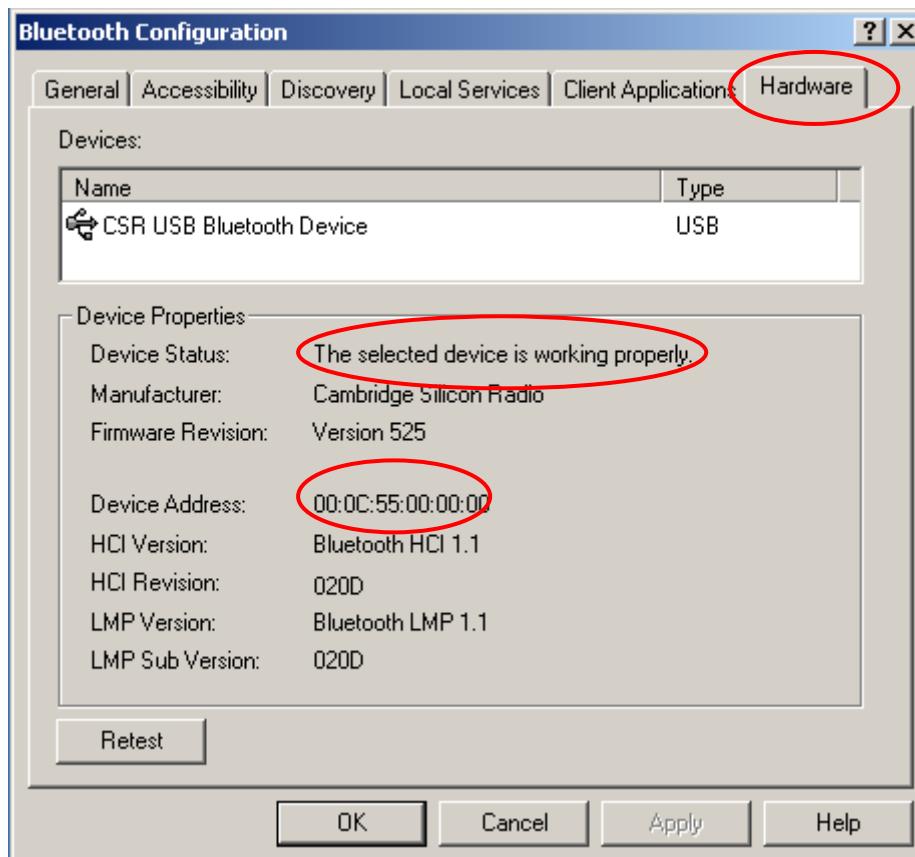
Bluetooth Configuration

?

General | Accessibility | Discovery | Local Services | Client Applications | Hardware

Devices:

| Name | Type |
|---|---|
| CSR USB Bluetooth Device | USB |

Device Properties

Device Status: The selected device is working properly.

Manufacturer: Cambridge Silicon Radio

Firmware Revision: Version 525

Device Address: 00:0C:55:00:00:00

HCI Version: Bluetooth HCI 1.1

HCI Revision: 020D

LMP Version: Bluetooth LMP 1.1

LMP Sub Version: 020D

Retest

OK | Cancel | Apply | Help